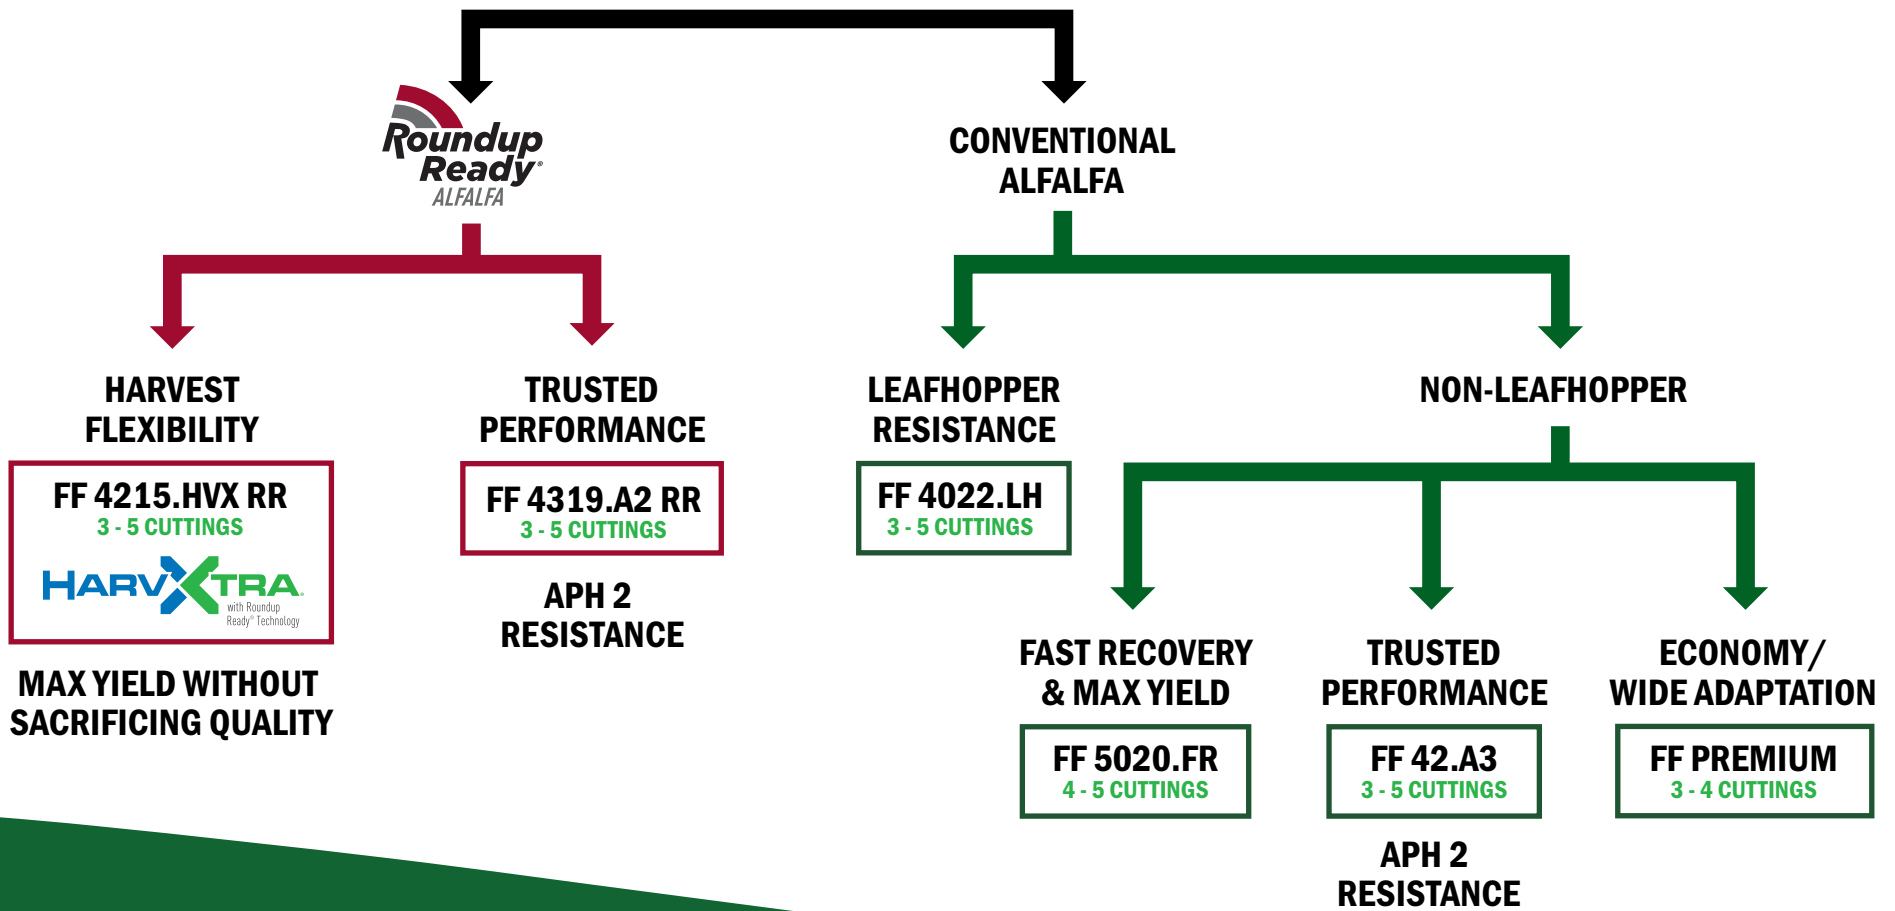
Roundup Ready® ALFALFA

CONVENTIONAL ALFALFA

HARVEST FLEXIBILITY

FF 4215.HVX RR
3 - 5 CUTTINGS
HARVXTRA with Roundup Ready® Technology

MAX YIELD WITHOUT SACRIFICING QUALITY

TRUSTED PERFORMANCE

FF 4319.A2 RR
3 - 5 CUTTINGS

APH 2 RESISTANCE

LEAFHOPPER RESISTANCE

FF 4022.LH
3 - 5 CUTTINGS

NON-LEAFHOPPER

FAST RECOVERY & MAX YIELD

FF 5020.FR
4 - 5 CUTTINGS

TRUSTED PERFORMANCE

FF 42.A3
3 - 5 CUTTINGS

APH 2 RESISTANCE

ECONOMY/ WIDE ADAPTATION

FF PREMIUM
3 - 4 CUTTINGS